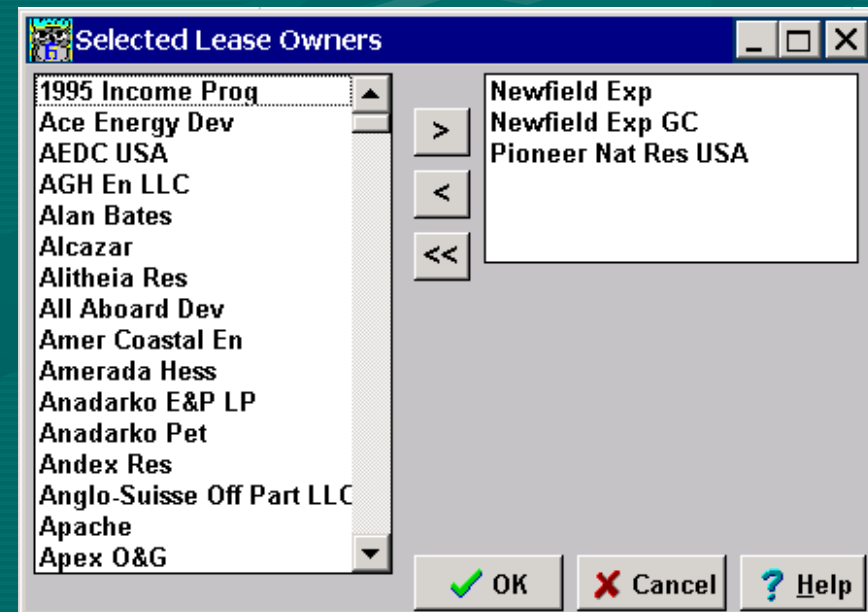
Selected Lease Owners

1995 Income Prog
Ace Energy Dev
AEDC USA
AGH En LLC
Alan Bates
Alcazar
Alitheia Res
All Aboard Dev
Amer Coastal En
Amerada Hess
Anadarko E&P LP
Anadarko Pet
Andex Res
Anglo-Suisse Off Part LLC
Apache
Apex O&G

>
<
<<

Newfield Exp
Newfield Exp GC
Pioneer Nat Res USA

OK
Cancel
Help